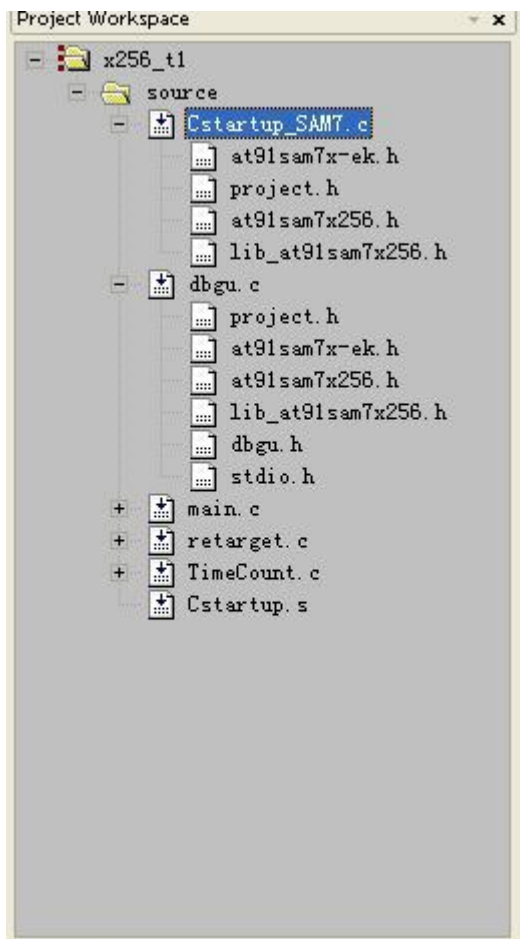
Project Workspace

x256_t1
source
Cstartup_SAM7.c
at91sam7x-ek.h
project.h
at91sam7x256.h
lib_at91sam7x256.h
dbgu.c
project.h
at91sam7x-ek.h
at91sam7x256.h
lib_at91sam7x256.h
dbgu.h
stdio.h
main.c
retarget.c
TimeCount.c
Cstartup.s